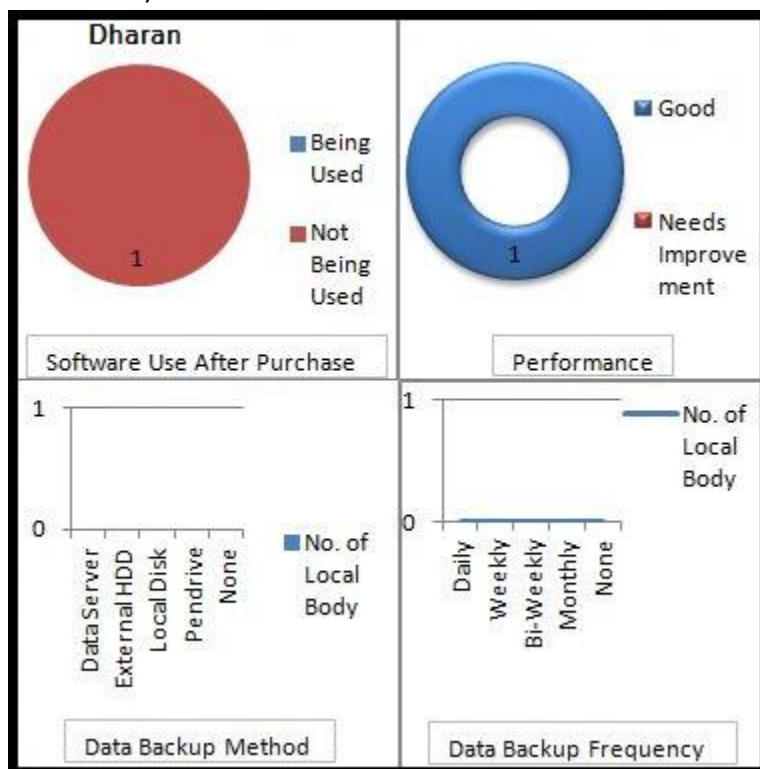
Dharan

1

Being Used

Not Being Used

Software Use After Purchase

1

Good

Needs Improvement

Performance

1

0

DataServer
External HDD
Local Disk
Pendrive
None

No. of Local Body

Data Backup Method

1

0

Daily
Weekly
Bi-Weekly
Monthly
None

No. of Local Body

Data Backup Frequency